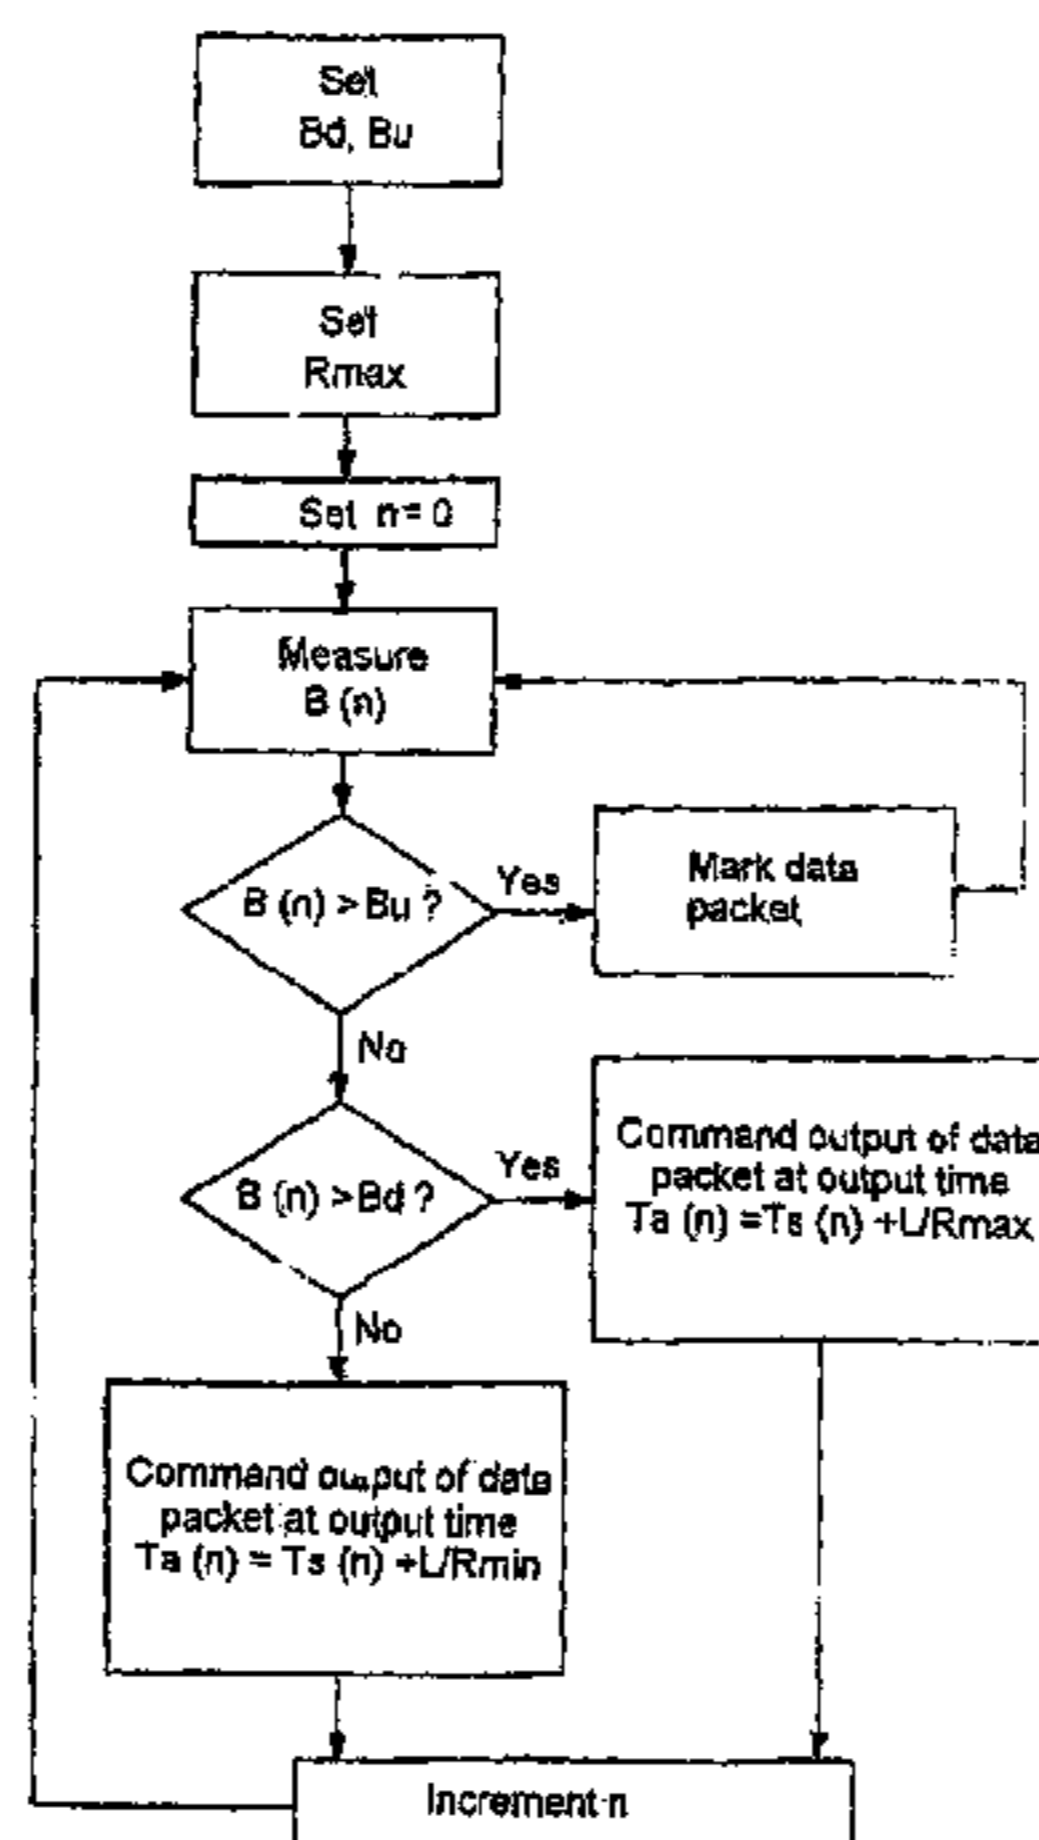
Set
Bd, Bu

Set
Rmax

Set n= 0

Measure
B (n)

B (n) > Bu ?

Yes

Mark data
packet

No

B (n) > Bd ?

Yes

Command output of data
packet at output time
Ta (n) =Ts (n) +L/Rmax

No

Command output of data
packet at output time
Ta (n) = Ts (n) +L/Rmin

Increment n